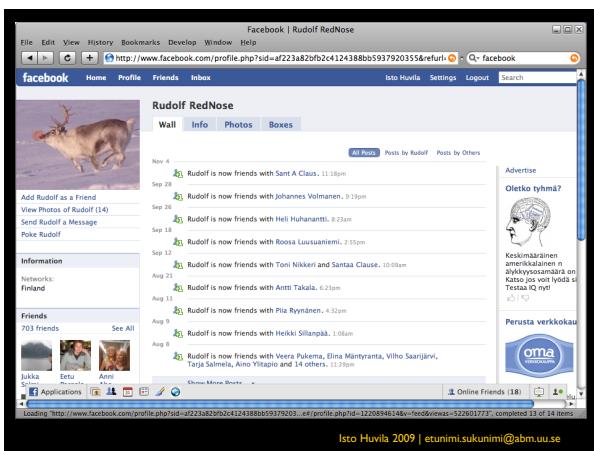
Facebook | Rudolf RedNose

File Edit View History Bookmarks Develop Window Help

http://www.facebook.com/profile.php?sid=af223a82bfb2c4124388bb5937920255&refurl=

facebook

facebook Home Profile Friends Inbox Isto Huvila Settings Logout Search

Rudolf RedNose

Wall Info Photos Boxes

All Posts Posts by Rudolf Posts by Others

Add Rudolf as a Friend
View Photos of Rudolf (14)
Send Rudolf a Message
Poke Rudolf

Information

Networks:
Finland

Friends

703 friends See All

Jukka Eetu Anni

Nov 4
Rudolf is now friends with Sant A Claus. 11:18pm

Sep 28
Rudolf is now friends with Johannes Volmanen. 9:19pm

Sep 26
Rudolf is now friends with Heli Huhanantti. 8:23am

Sep 18
Rudolf is now friends with Roosa Luusuaniemi. 2:55pm

Sep 12
Rudolf is now friends with Toni Nikkeri and Santaa Clause. 10:08am

Aug 21
Rudolf is now friends with Antti Takala. 6:23pm

Aug 11
Rudolf is now friends with Piia Ryynänen. 4:32pm

Aug 9
Rudolf is now friends with Heikki Sillanpää. 1:08am

Aug 8
Rudolf is now friends with Veera Pukema, Elina Mäntyranta, Vilho Saarijärvi, Tarja Salmela, Aino Ylitapio and 14 others. 11:29pm

Show More Posts

Advertise

Oletko tyhmä?

Keskimääräinen amerikkalainen n älykkyysosamäärä on Katso jos voit lyödä s Testaa IQ nyt!

Perusta verkkokau

oma verkkokauppa

Applications

Online Friends (18)

Loading "http://www.facebook.com/profile.php?sid=af223a82bfb2c4124388bb59379203...e#/profile.php?id=1220894614&v=feed&viewas=522601773", completed 13 of 14 items

Isto Huvila 2009 | etunimi.sukunimi@abm.uu.se